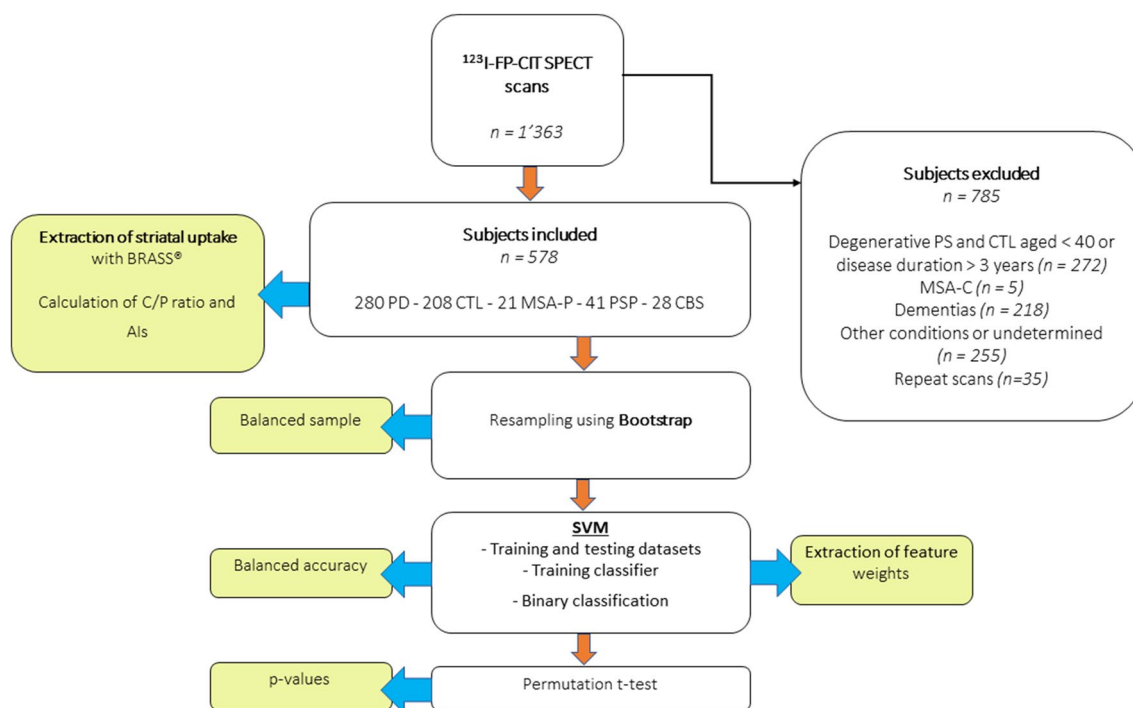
$^{123}$I-FP-CIT SPECT scans

n = 1'363

Subjects excluded
n = 785

Degenerative PS and CTL aged < 40 or disease duration > 3 years (n = 272)
MSA-C (n = 5)
Dementias (n = 218)
Other conditions or undetermined (n = 255)
Repeat scans (n=35)

Extraction of striatal uptake with BRASS®

Calculation of C/P ratio and AIs

Subjects included
n = 578

280 PD - 208 CTL - 21 MSA-P - 41 PSP - 28 CBS

Balanced sample

Resampling using Bootstrap

SVM
- Training and testing datasets
- Training classifier
- Binary classification

Balanced accuracy

Extraction of feature weights

p-values

Permutation t-test